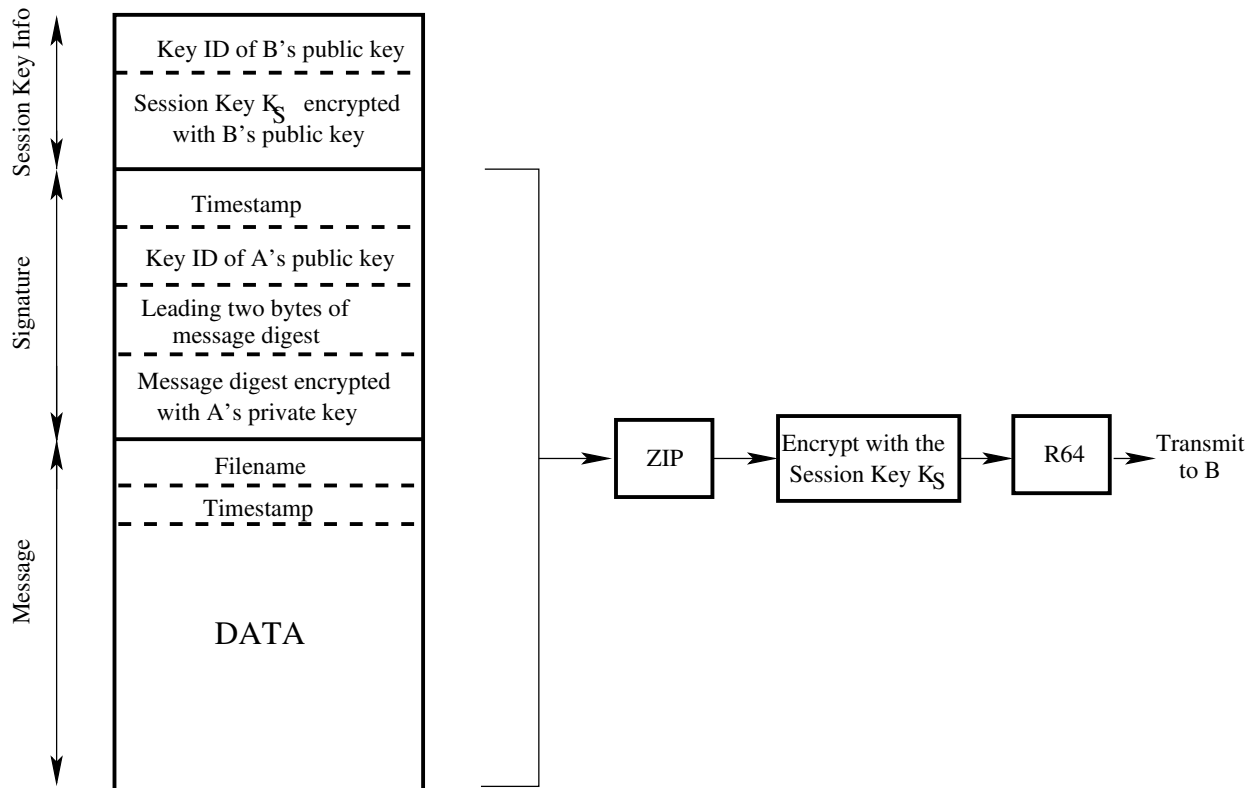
Session Key Info

Key ID of B's public key

Session Key $K_S$ encrypted with B's public key

Signature

Timestamp

Key ID of A's public key

Leading two bytes of message digest

Message digest encrypted with A's private key

Message

Filename

Timestamp

DATA

ZIP

Encrypt with the Session Key $K_S$

R64

Transmit to B